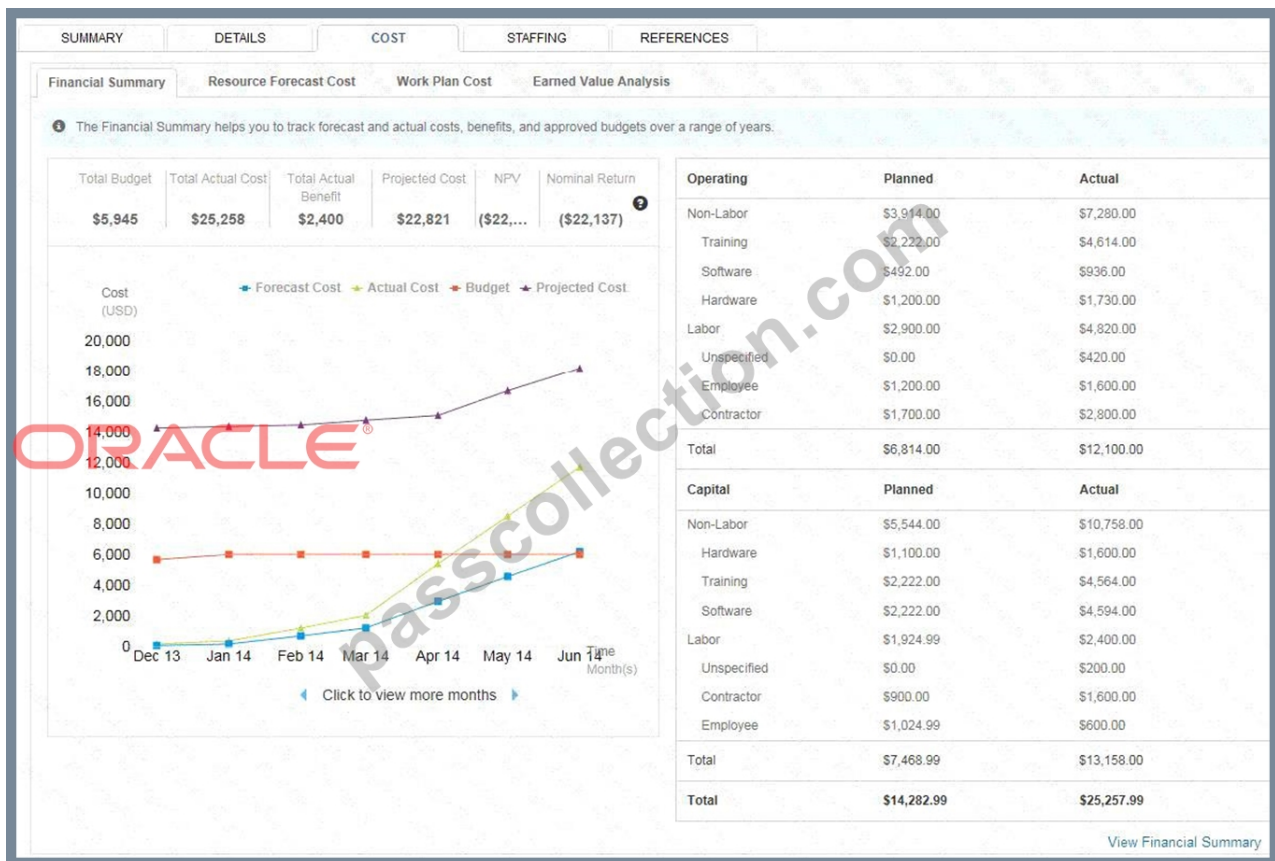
SUMMARY DETAILS COST STAFFING REFERENCES

Financial Summary Resource Forecast Cost Work Plan Cost Earned Value Analysis

The Financial Summary helps you to track forecast and actual costs, benefits, and approved budgets over a range of years.

| Total Budget | Total Actual Cost | Total Actual Benefit | Projected Cost | NPV | Nominal Return |
|---|---|---|---|---|---|
| $5,945 | $25,258 | $2,400 | $22,821 | ($22,... | ($22,137) |

Forecast Cost Actual Cost Budget Projected Cost

Cost (USD)

20,000
18,000
16,000
14,000
12,000
10,000
8,000
6,000
4,000
2,000
0

Dec 13 Jan 14 Feb 14 Mar 14 Apr 14 May 14 Jun 14 Time Month(s)

Click to view more months

ORACLE

passcollection.com

| Operating | Planned | Actual |
|---|---|---|
| Non-Labor | $3,914.00 | $7,280.00 |
| Training | $2,222.00 | $4,614.00 |
| Software | $492.00 | $936.00 |
| Hardware | $1,200.00 | $1,730.00 |
| Labor | $2,900.00 | $4,820.00 |
| Unspecified | $0.00 | $420.00 |
| Employee | $1,200.00 | $1,600.00 |
| Contractor | $1,700.00 | $2,800.00 |
| Total | $6,814.00 | $12,100.00 |

| Capital | Planned | Actual |
|---|---|---|
| Non-Labor | $5,544.00 | $10,758.00 |
| Hardware | $1,100.00 | $1,600.00 |
| Training | $2,222.00 | $4,564.00 |
| Software | $2,222.00 | $4,594.00 |
| Labor | $1,924.99 | $2,400.00 |
| Unspecified | $0.00 | $200.00 |
| Contractor | $900.00 | $1,600.00 |
| Employee | $1,024.99 | $600.00 |
| Total | $7,468.99 | $13,158.00 |
| Total | $14,282.99 | $25,257.99 |

View Financial Summary